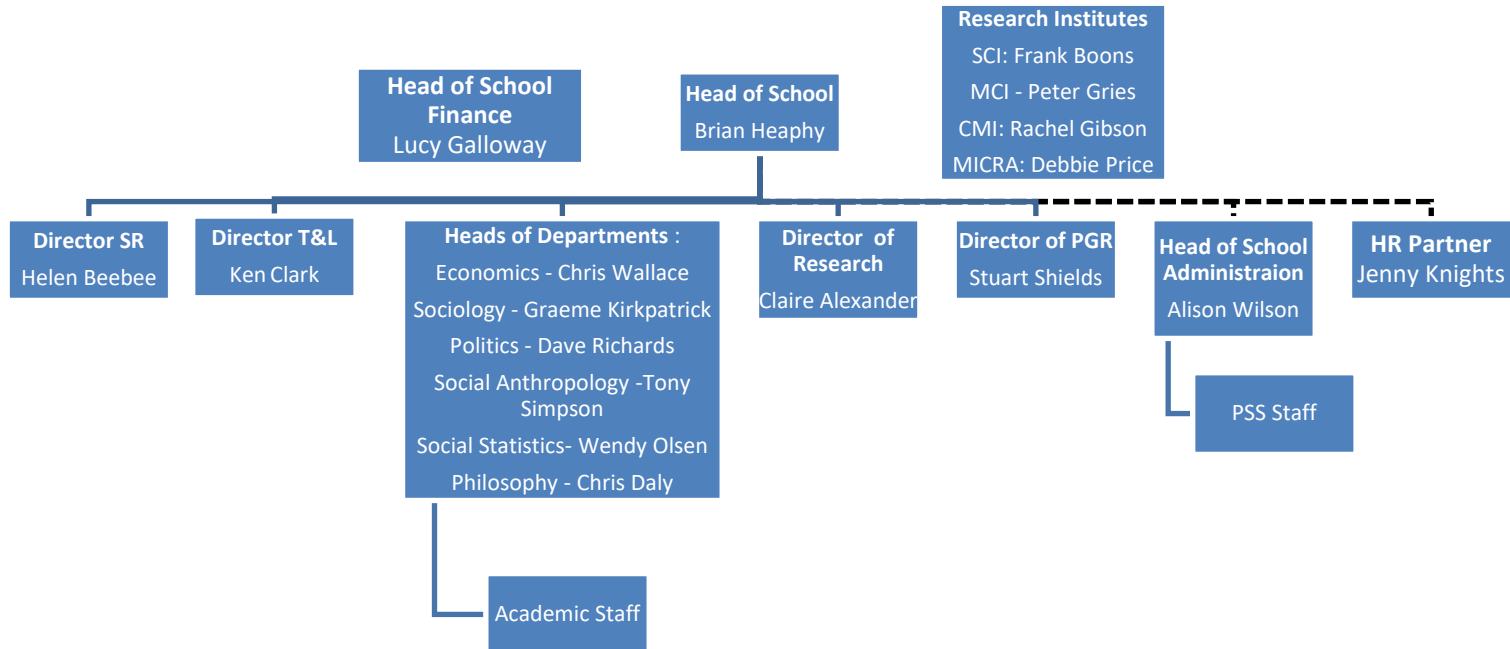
Research Institutes
SCI: Frank Boons
MCI - Peter Gries
CMI: Rachel Gibson
MICRA: Debbie Price

Head of School Finance
Lucy Galloway

Head of School
Brian Heaphy

Director SR
Helen Beebee

Director T&L
Ken Clark

Heads of Departments :
Economics - Chris Wallace
Sociology - Graeme Kirkpatrick
Politics - Dave Richards
Social Anthropology -Tony Simpson
Social Statistics- Wendy Olsen
Philosophy - Chris Daly

Director of Research
Claire Alexander

Director of PGR
Stuart Shields

Head of School Administraion
Alison Wilson

HR Partner
Jenny Knights

PSS Staff

Academic Staff